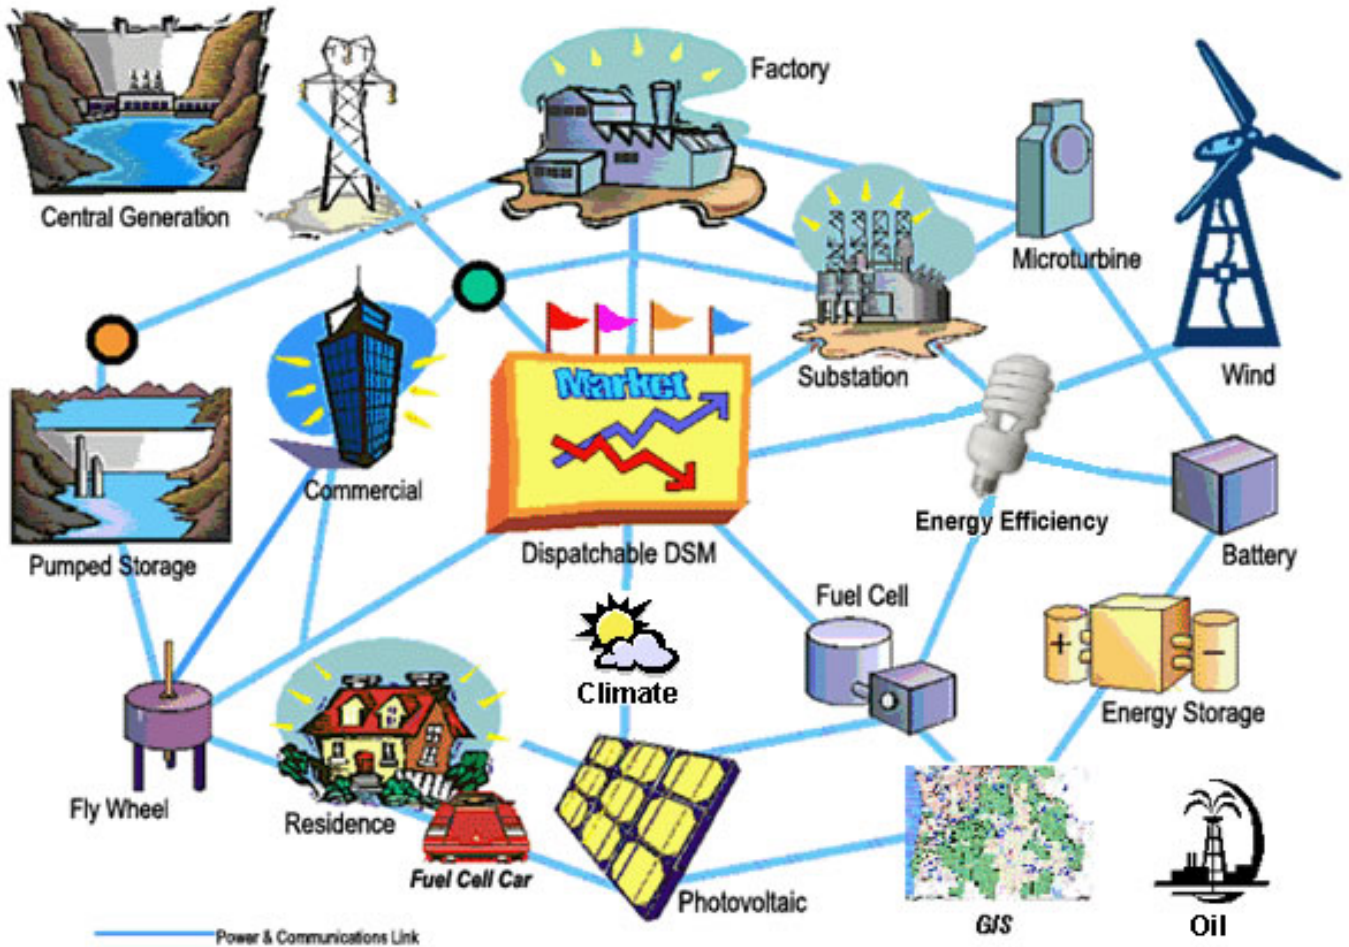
Central Generation

Factory

Microturbine

Wind

Substation

Pumped Storage

Commercial

Market

Dispatchable DSM

Energy Efficiency

Battery

Fuel Cell

Climate

Energy Storage

Fly Wheel

Residence

Fuel Cell Car

Photovoltaic

GIS

Oil

Power & Communications Link